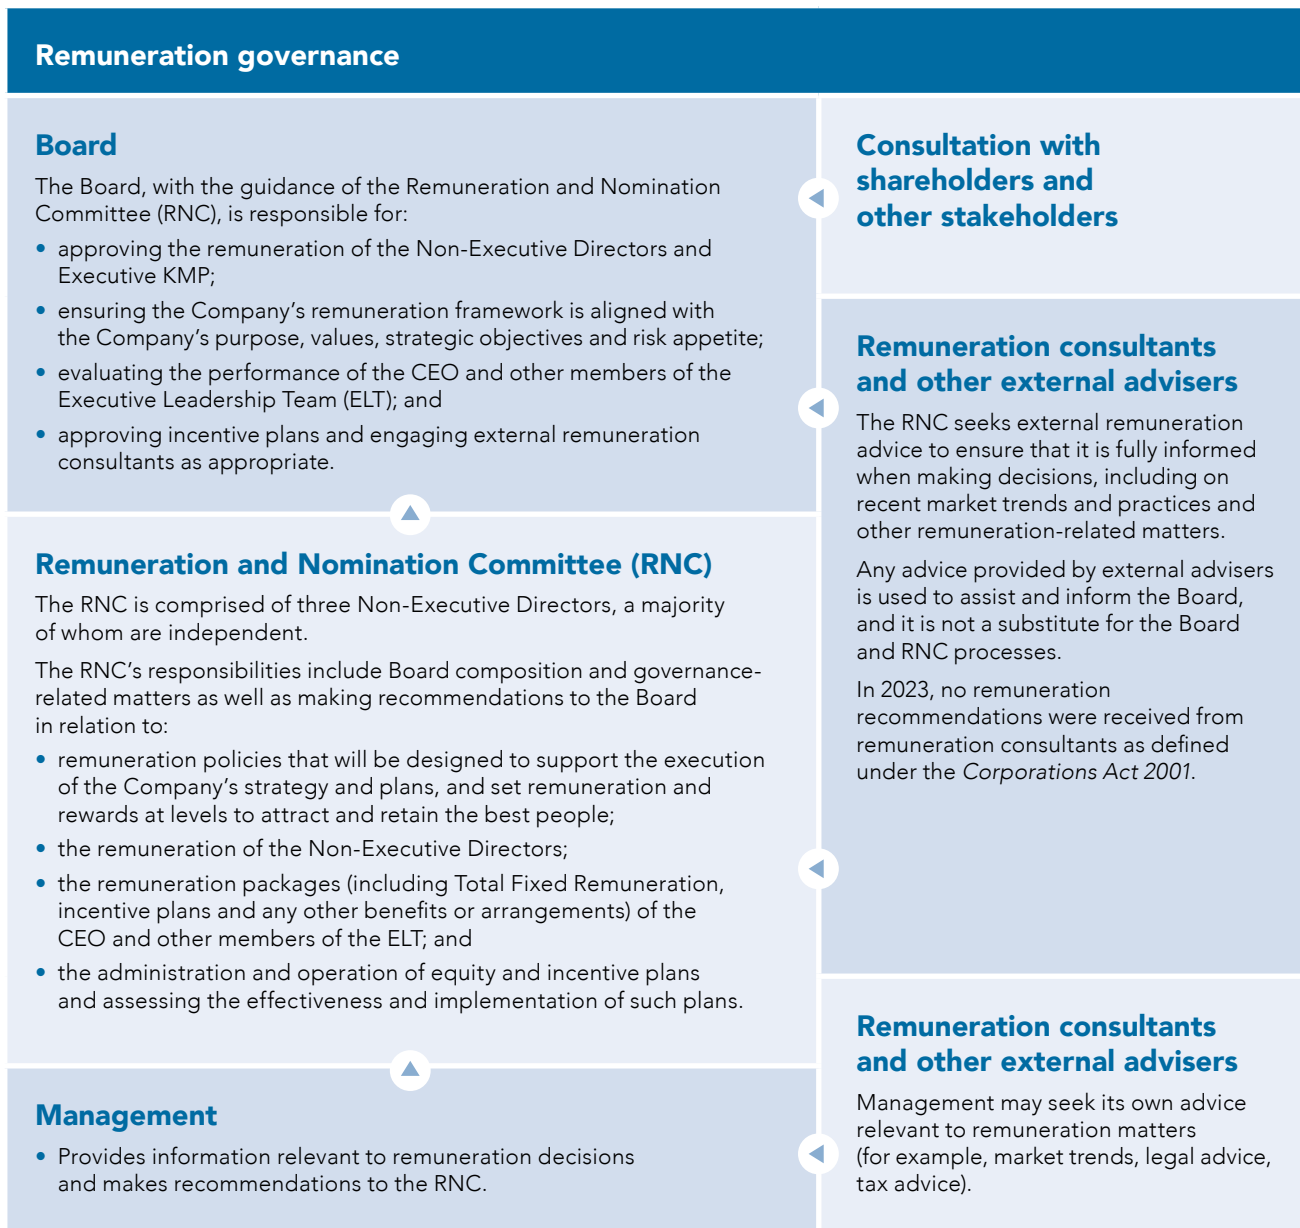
Remuneration governance

Board

The Board, with the guidance of the Remuneration and Nomination Committee (RNC), is responsible for:

• approving the remuneration of the Non-Executive Directors and Executive KMP;
• ensuring the Company's remuneration framework is aligned with the Company's purpose, values, strategic objectives and risk appetite;
• evaluating the performance of the CEO and other members of the Executive Leadership Team (ELT); and
• approving incentive plans and engaging external remuneration consultants as appropriate.

Consultation with shareholders and other stakeholders

Remuneration consultants and other external advisers

The RNC seeks external remuneration advice to ensure that it is fully informed when making decisions, including on recent market trends and practices and other remuneration-related matters.

Any advice provided by external advisers is used to assist and inform the Board, and it is not a substitute for the Board and RNC processes.

In 2023, no remuneration recommendations were received from remuneration consultants as defined under the Corporations Act 2001.

Remuneration and Nomination Committee (RNC)

The RNC is comprised of three Non-Executive Directors, a majority of whom are independent.

The RNC's responsibilities include Board composition and governance-related matters as well as making recommendations to the Board in relation to:

• remuneration policies that will be designed to support the execution of the Company's strategy and plans, and set remuneration and rewards at levels to attract and retain the best people;
• the remuneration of the Non-Executive Directors;
• the remuneration packages (including Total Fixed Remuneration, incentive plans and any other benefits or arrangements) of the CEO and other members of the ELT; and
• the administration and operation of equity and incentive plans and assessing the effectiveness and implementation of such plans.

Remuneration consultants and other external advisers

Management may seek its own advice relevant to remuneration matters (for example, market trends, legal advice, tax advice).

Management

• Provides information relevant to remuneration decisions and makes recommendations to the RNC.